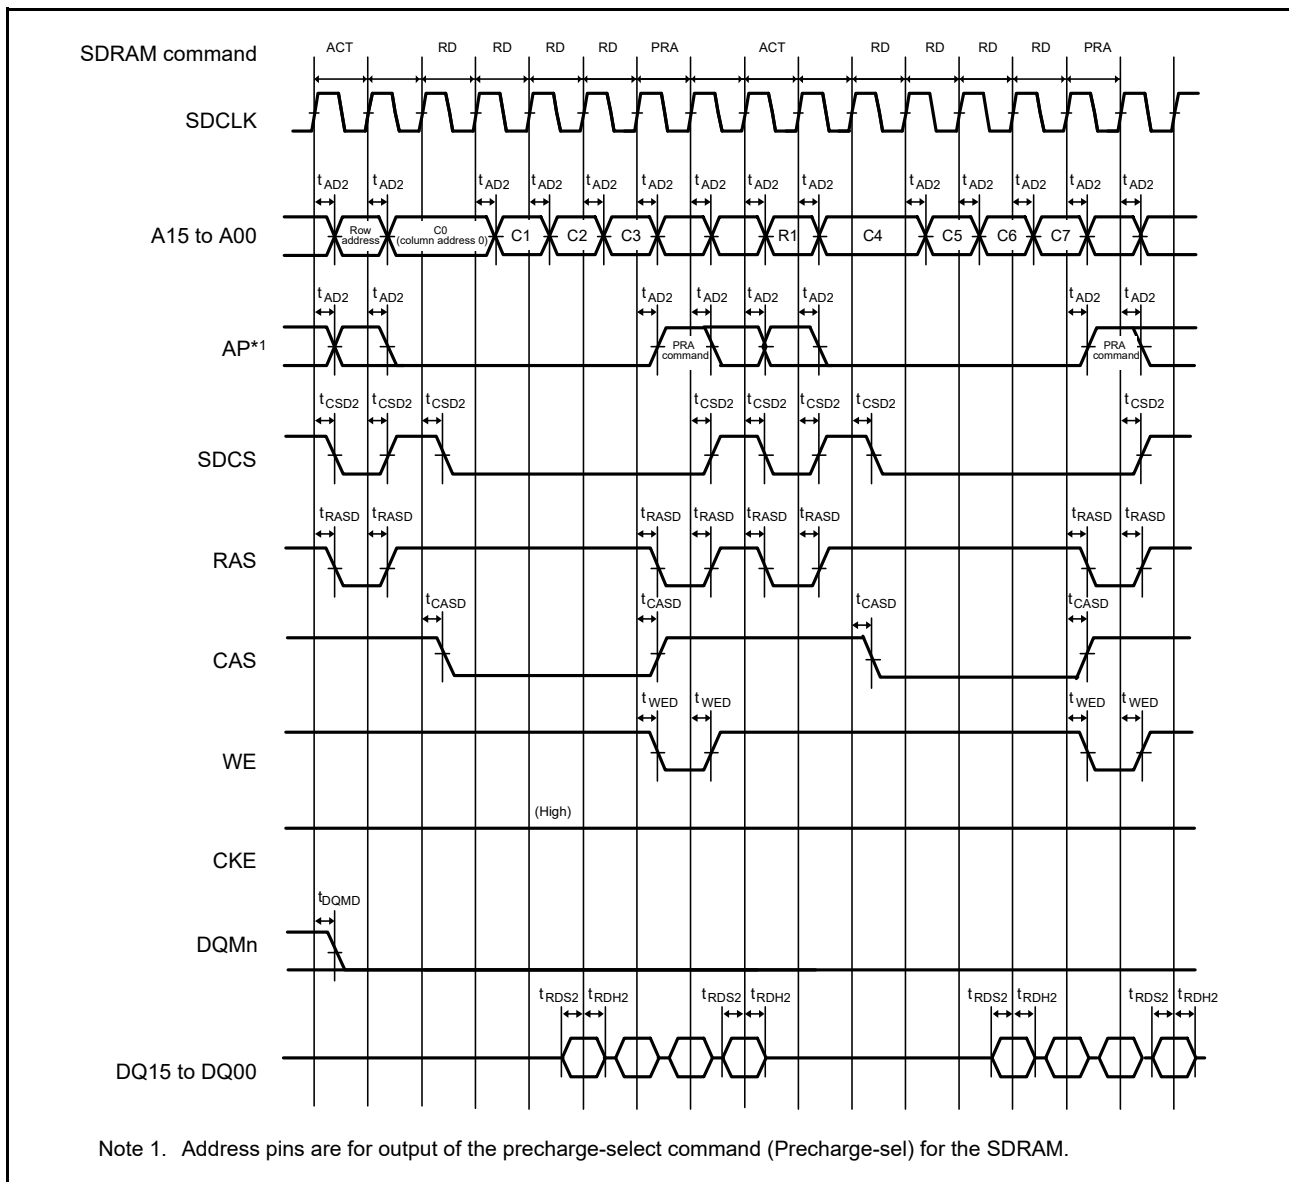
SDRAM command ACT RD RD RD RD PRA ACT RD RD RD RD PRA

SDCLK

$t_{AD2}$ $t_{AD2}$ $t_{AD2}$ $t_{AD2}$ $t_{AD2}$ $t_{AD2}$ $t_{AD2}$ $t_{AD2}$ $t_{AD2}$ $t_{AD2}$ $t_{AD2}$ $t_{AD2}$ $t_{AD2}$ $t_{AD2}$

A15 to A00 Row address C0 (column address 0) C1 C2 C3 R1 C4 C5 C6 C7

$t_{AD2}$ $t_{AD2}$ $t_{AD2}$ $t_{AD2}$ $t_{AD2}$ $t_{AD2}$ $t_{AD2}$ $t_{AD2}$

AP*1 PRA command PRA command

$t_{CSD2}$ $t_{CSD2}$ $t_{CSD2}$ $t_{CSD2}$ $t_{CSD2}$ $t_{CSD2}$ $t_{CSD2}$ $t_{CSD2}$

SDCS

$t_{RASD}$ $t_{RASD}$ $t_{RASD}$ $t_{RASD}$ $t_{RASD}$ $t_{RASD}$ $t_{RASD}$ $t_{RASD}$

RAS

$t_{CASD}$ $t_{CASD}$ $t_{CASD}$ $t_{CASD}$

CAS

$t_{WED}$ $t_{WED}$ $t_{WED}$ $t_{WED}$

WE

(High)

CKE

$t_{DQMD}$

DQMn

$t_{RDS2}$ $t_{RDH2}$ $t_{RDS2}$ $t_{RDH2}$ $t_{RDS2}$ $t_{RDH2}$ $t_{RDS2}$ $t_{RDH2}$

DQ15 to DQ00

Note 1. Address pins are for output of the precharge-select command (Precharge-sel) for the SDRAM.